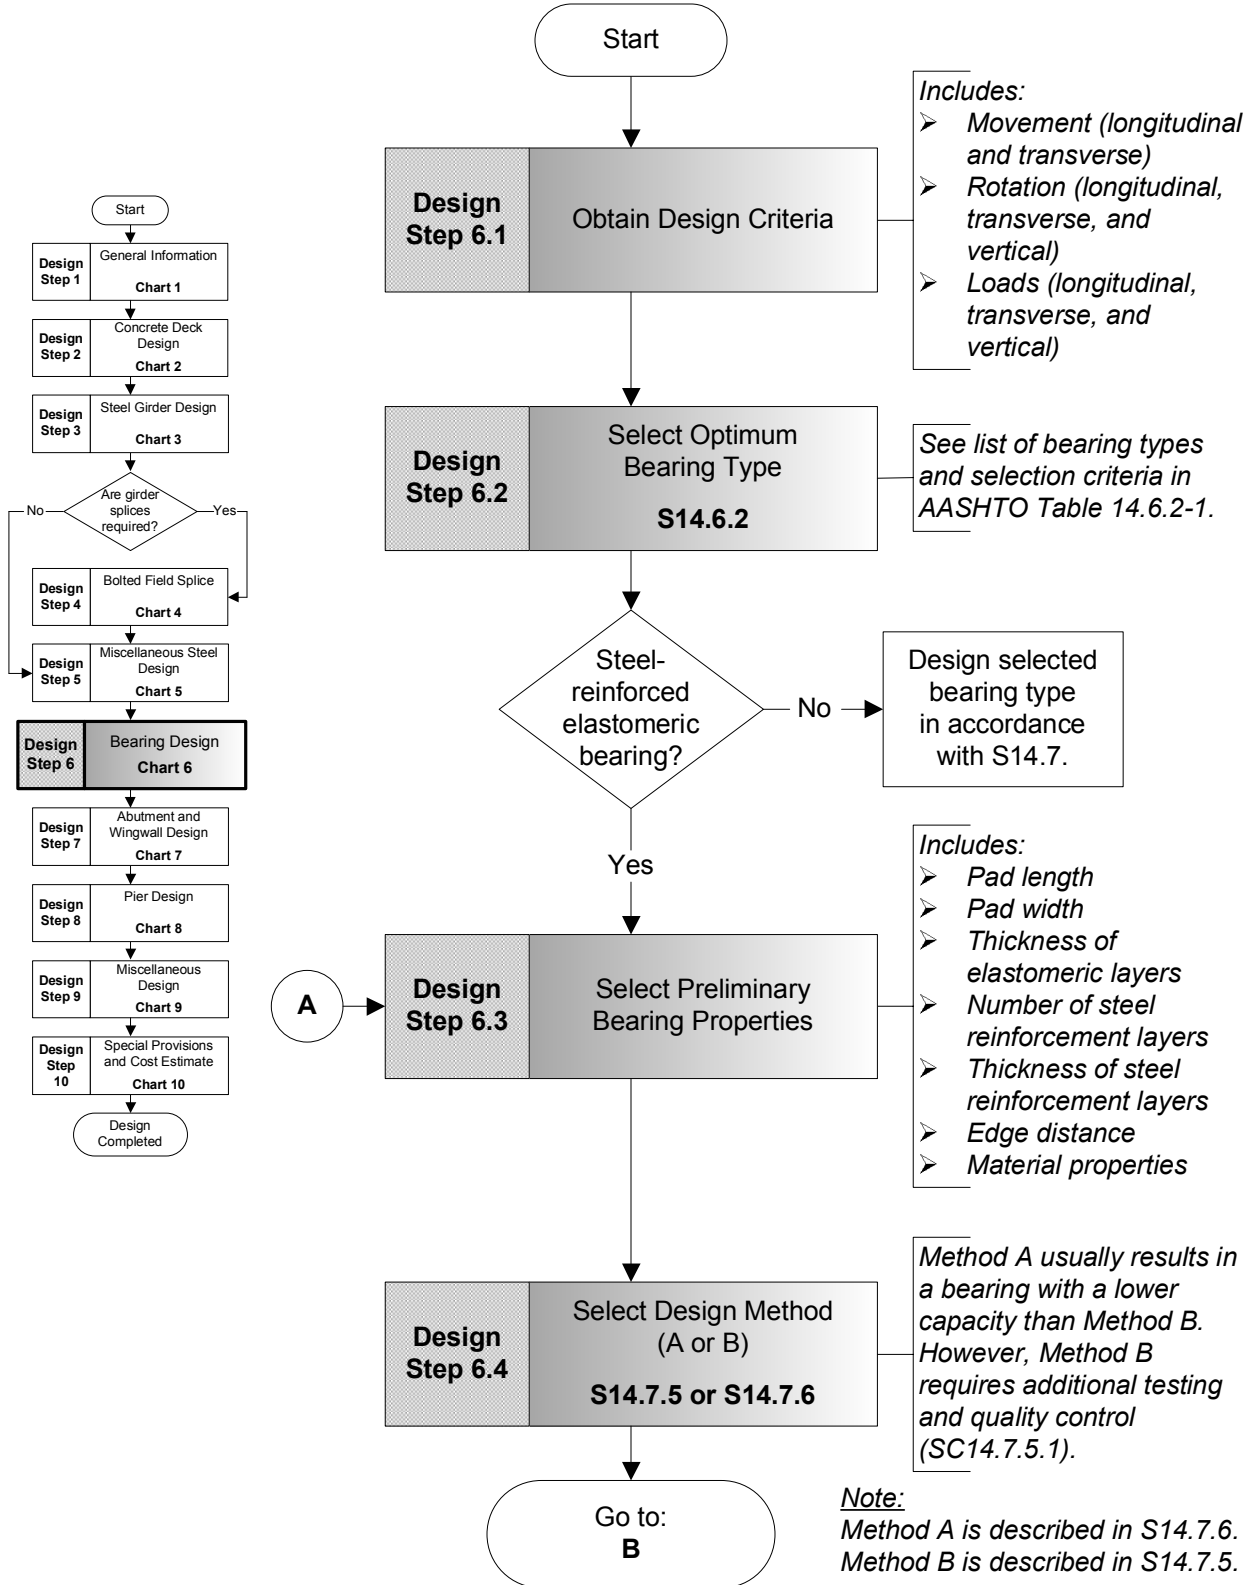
Start

Design Step 1 General Information Chart 1

Design Step 2 Concrete Deck Design Chart 2

Design Step 3 Steel Girder Design Chart 3

Are girder splices required?

No

Yes

Design Step 4 Bolted Field Splice Chart 4

Design Step 5 Miscellaneous Steel Design Chart 5

Design Step 6 Bearing Design Chart 6

Design Step 7 Abutment and Wingwall Design Chart 7

Design Step 8 Pier Design Chart 8

Design Step 9 Miscellaneous Design Chart 9

Design Step 10 Special Provisions and Cost Estimate Chart 10

Design Completed

Start

Design Step 6.1

Obtain Design Criteria

Includes:
➢ Movement (longitudinal and transverse)
➢ Rotation (longitudinal, transverse, and vertical)
➢ Loads (longitudinal, transverse, and vertical)

Design Step 6.2

Select Optimum Bearing Type

S14.6.2

See list of bearing types and selection criteria in AASHTO Table 14.6.2-1.

Steel-reinforced elastomeric bearing?

No

Design selected bearing type in accordance with S14.7.

Yes

A

Design Step 6.3

Select Preliminary Bearing Properties

Includes:
➢ Pad length
➢ Pad width
➢ Thickness of elastomeric layers
➢ Number of steel reinforcement layers
➢ Thickness of steel reinforcement layers
➢ Edge distance
➢ Material properties

Design Step 6.4

Select Design Method (A or B)

S14.7.5 or S14.7.6

Method A usually results in a bearing with a lower capacity than Method B. However, Method B requires additional testing and quality control (SC14.7.5.1).

Go to:
B

Note:
Method A is described in S14.7.6.
Method B is described in S14.7.5.